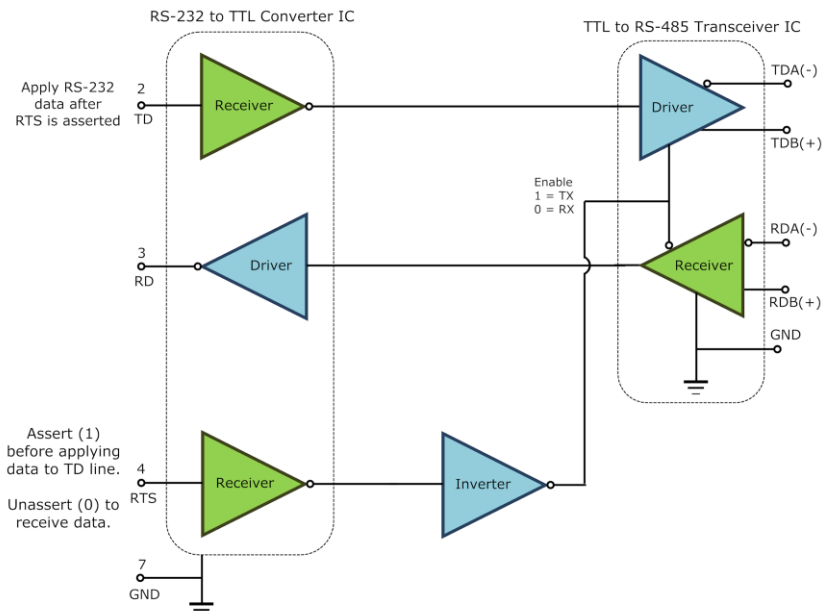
RS-232 to TTL Converter IC

TTL to RS-485 Transceiver IC

Apply RS-232 data after RTS is asserted

2
TD

Receiver

Driver

TDA(-)

TDB(+)

Enable
1 = TX
0 = RX

3
RD

Driver

Receiver

RDA(-)

RDB(+)

GND

Assert (1) before applying data to TD line.

Unassert (0) to receive data.

4
RTS

Receiver

Inverter

7
GND